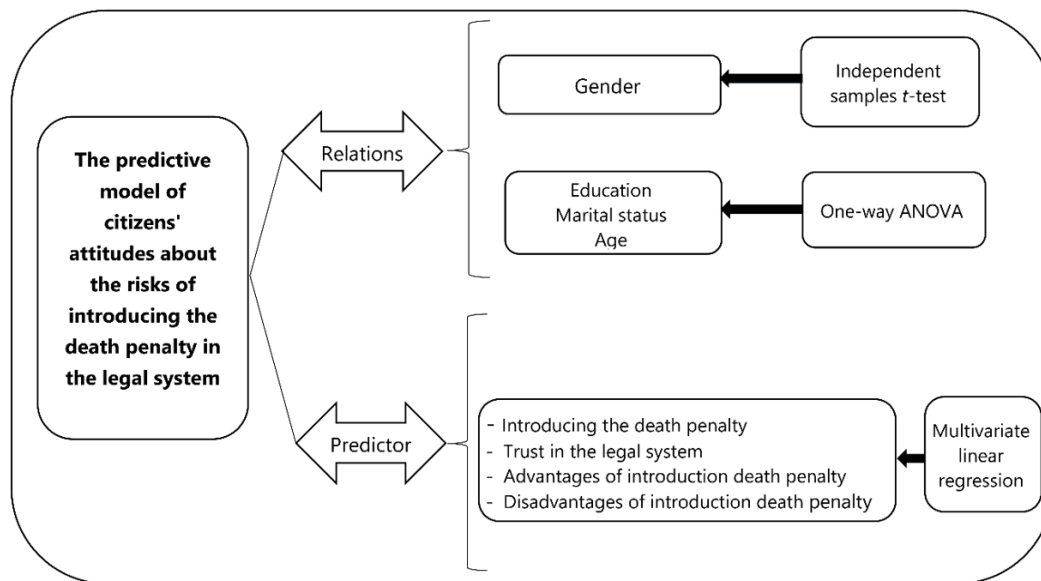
The predictive model of citizens' attitudes about the risks of introducing the death penalty in the legal system

Relations

Gender

Independent samples $t$-test

Education
Marital status
Age

One-way ANOVA

Predictor

- Introducing the death penalty
- Trust in the legal system
- Advantages of introduction death penalty
- Disadvantages of introduction death penalty

Multivariate linear regression